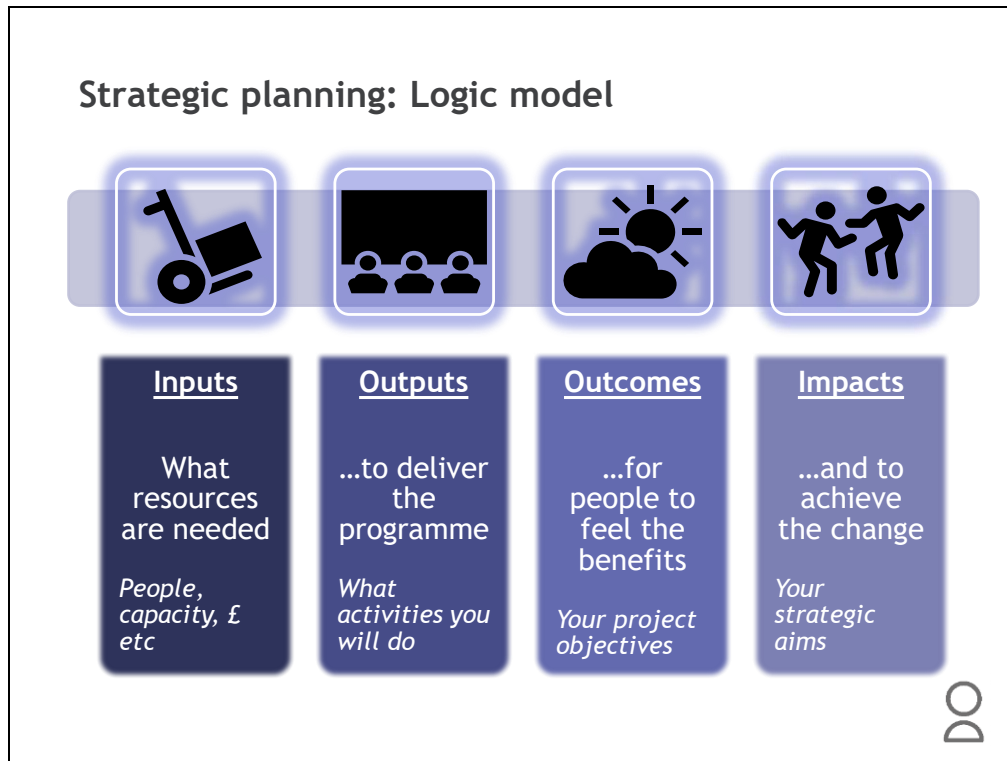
Strategic planning: Logic model

Inputs

What resources are needed

*People, capacity, £ etc*

Outputs

…to deliver the programme

*What activities you will do*

Outcomes

…for people to feel the benefits

*Your project objectives*

Impacts

…and to achieve the change

*Your strategic aims*